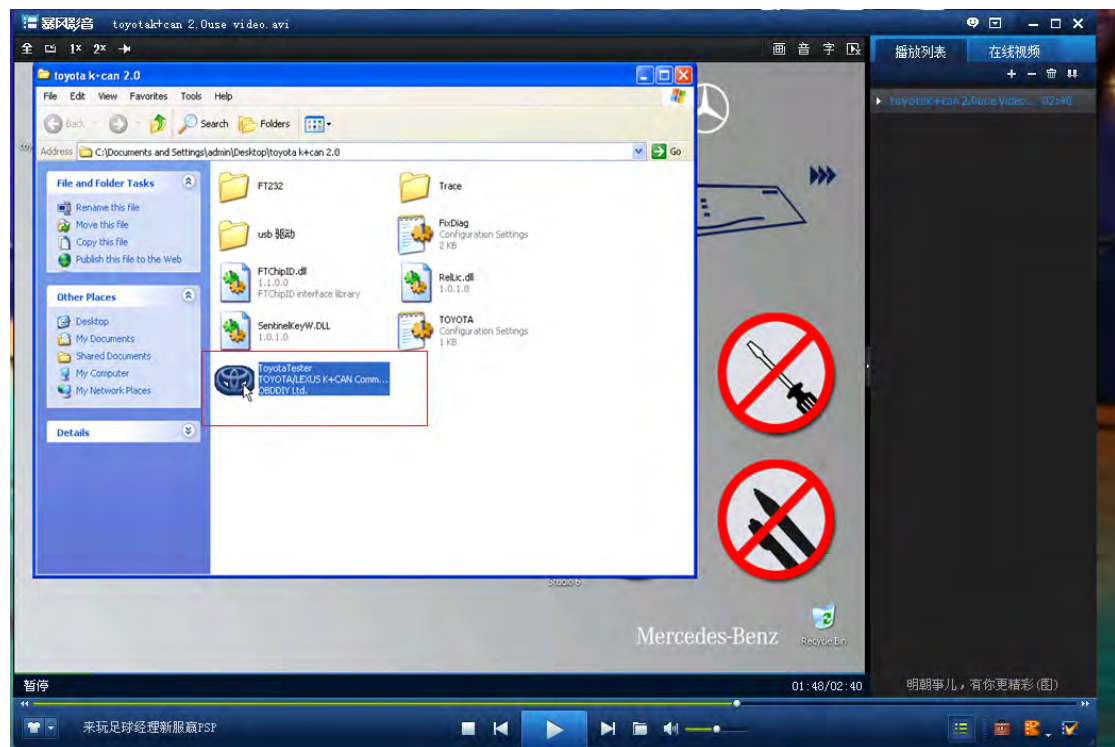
暴风影音 toyotak+can 2.0use video.avi

全 1x 2x

画 音 字

播放列表 在线视频

toyotak+can 2.0use video... 02:40

toyota k+can 2.0

File Edit View Favorites Tools Help

Back Search Folders

Address C:\Documents and Settings\admin\Desktop\toyota k+can 2.0 Go

File and Folder Tasks

Rename this file
Move this file
Copy this file
Publish this file to the Web

Other Places

Desktop
My Documents
Shared Documents
My Computer
My Network Places

Details

FT232

Trace

usb 驱动

FixDiag
Configuration Settings
2 KB

FTChipID.dll
1.1.0.0
FTChipID interface library

RelLic.dll
1.0.1.0

SentinelKeyW.DLL
1.0.1.0

TOYOTA
Configuration Settings
1 KB

ToyotaTester
TOYOTA/LEXUS K+CAN Comm...
OBDDIY Ltd.

Studio 6

Mercedes-Benz

Recycle Bin

暂停

01:48/02:40

明朝事儿，有你更精彩(图)

来玩足球经理新服赢PSP